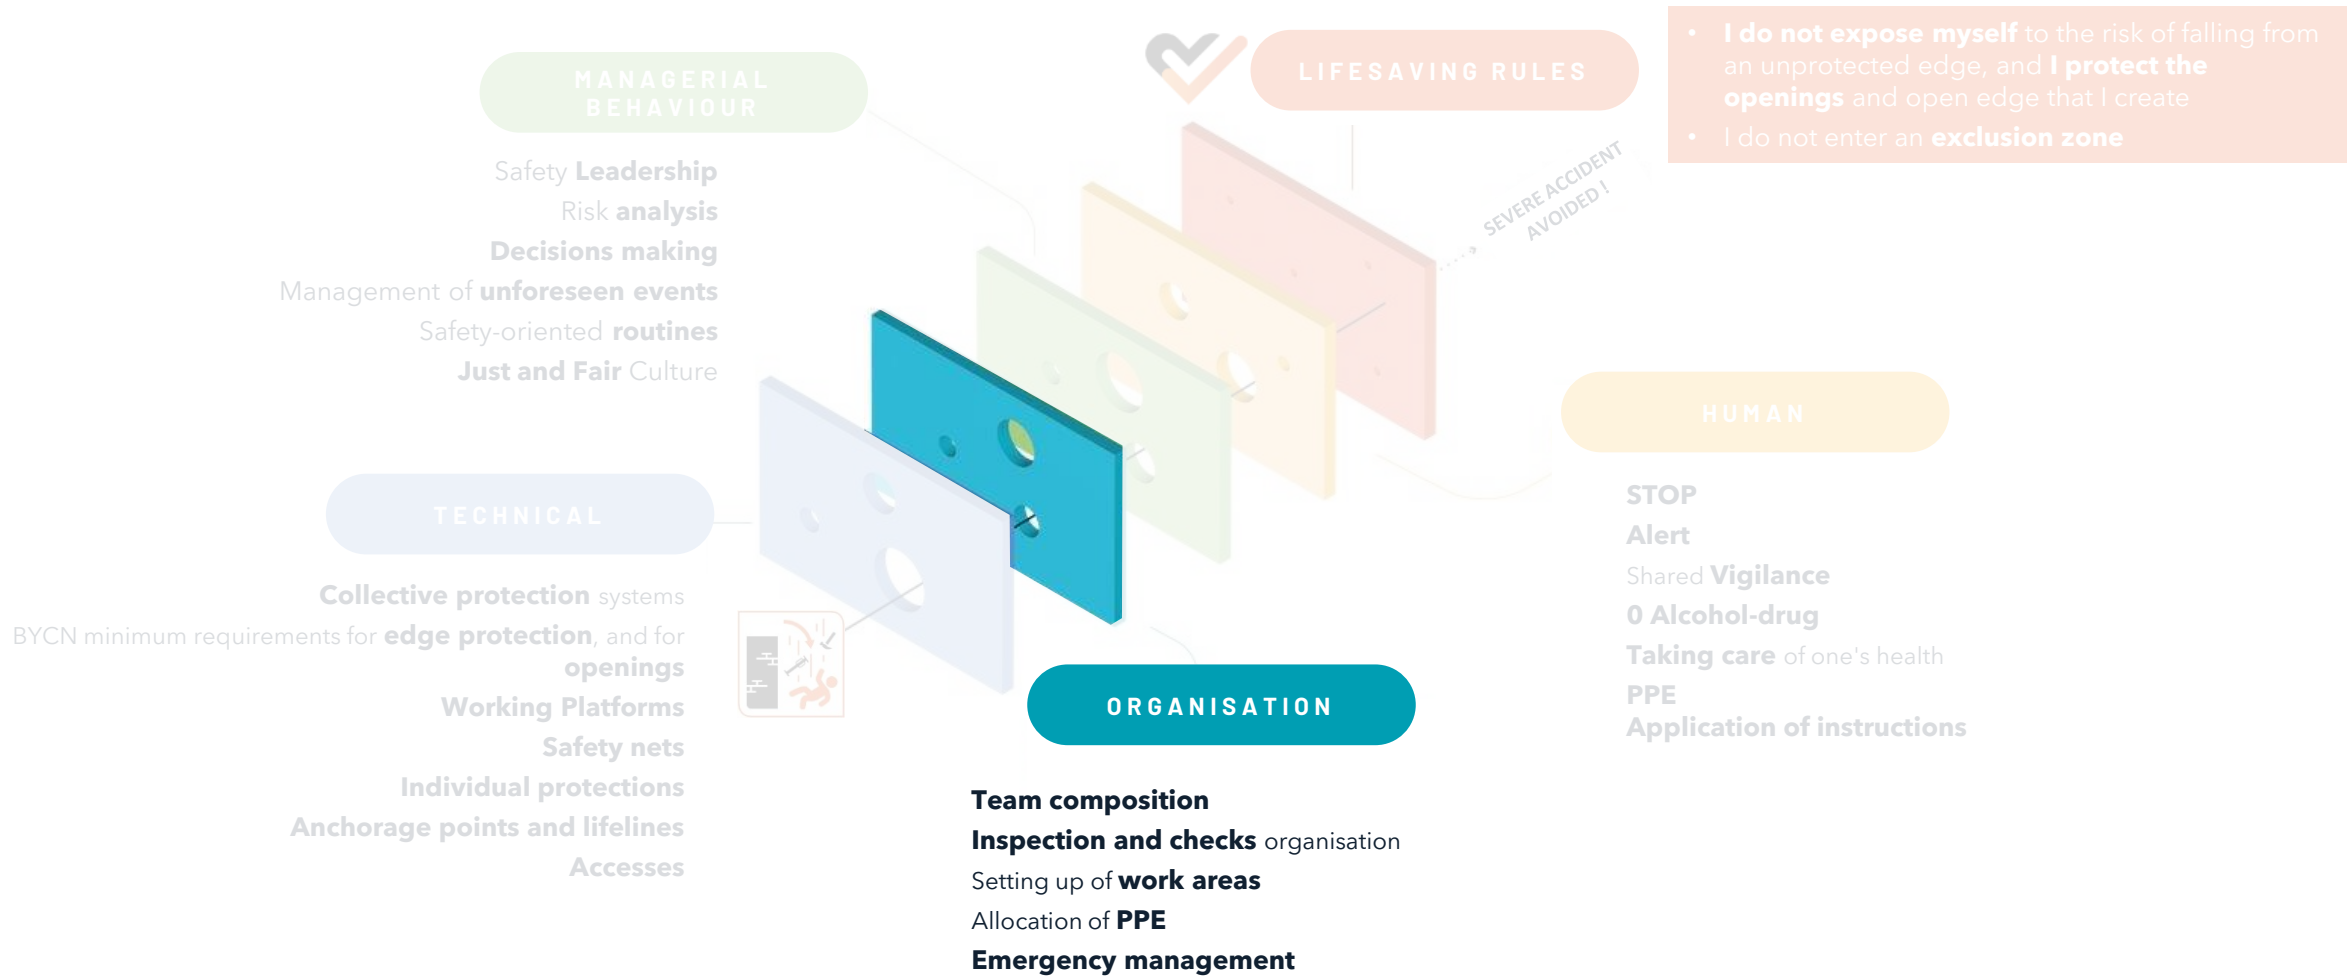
MANAGERIAL BEHAVIOUR

Safety Leadership
Risk analysis
Decisions making
Management of unforeseen events
Safety-oriented routines
Just and Fair Culture

LIFESAVING RULES

• I do not expose myself to the risk of falling from an unprotected edge, and I protect the openings and open edge that I create
• I do not enter an exclusion zone

SEVERE ACCIDENT AVOIDED !

TECHNICAL

Collective protection systems
BYCN minimum requirements for edge protection, and for openings
Working Platforms
Safety nets
Individual protections
Anchorage points and lifelines
Accesses

HUMAN

STOP
Alert
Shared Vigilance
0 Alcohol-drug
Taking care of one's health
PPE
Application of instructions

ORGANISATION

Team composition
Inspection and checks organisation
Setting up of work areas
Allocation of PPE
Emergency management